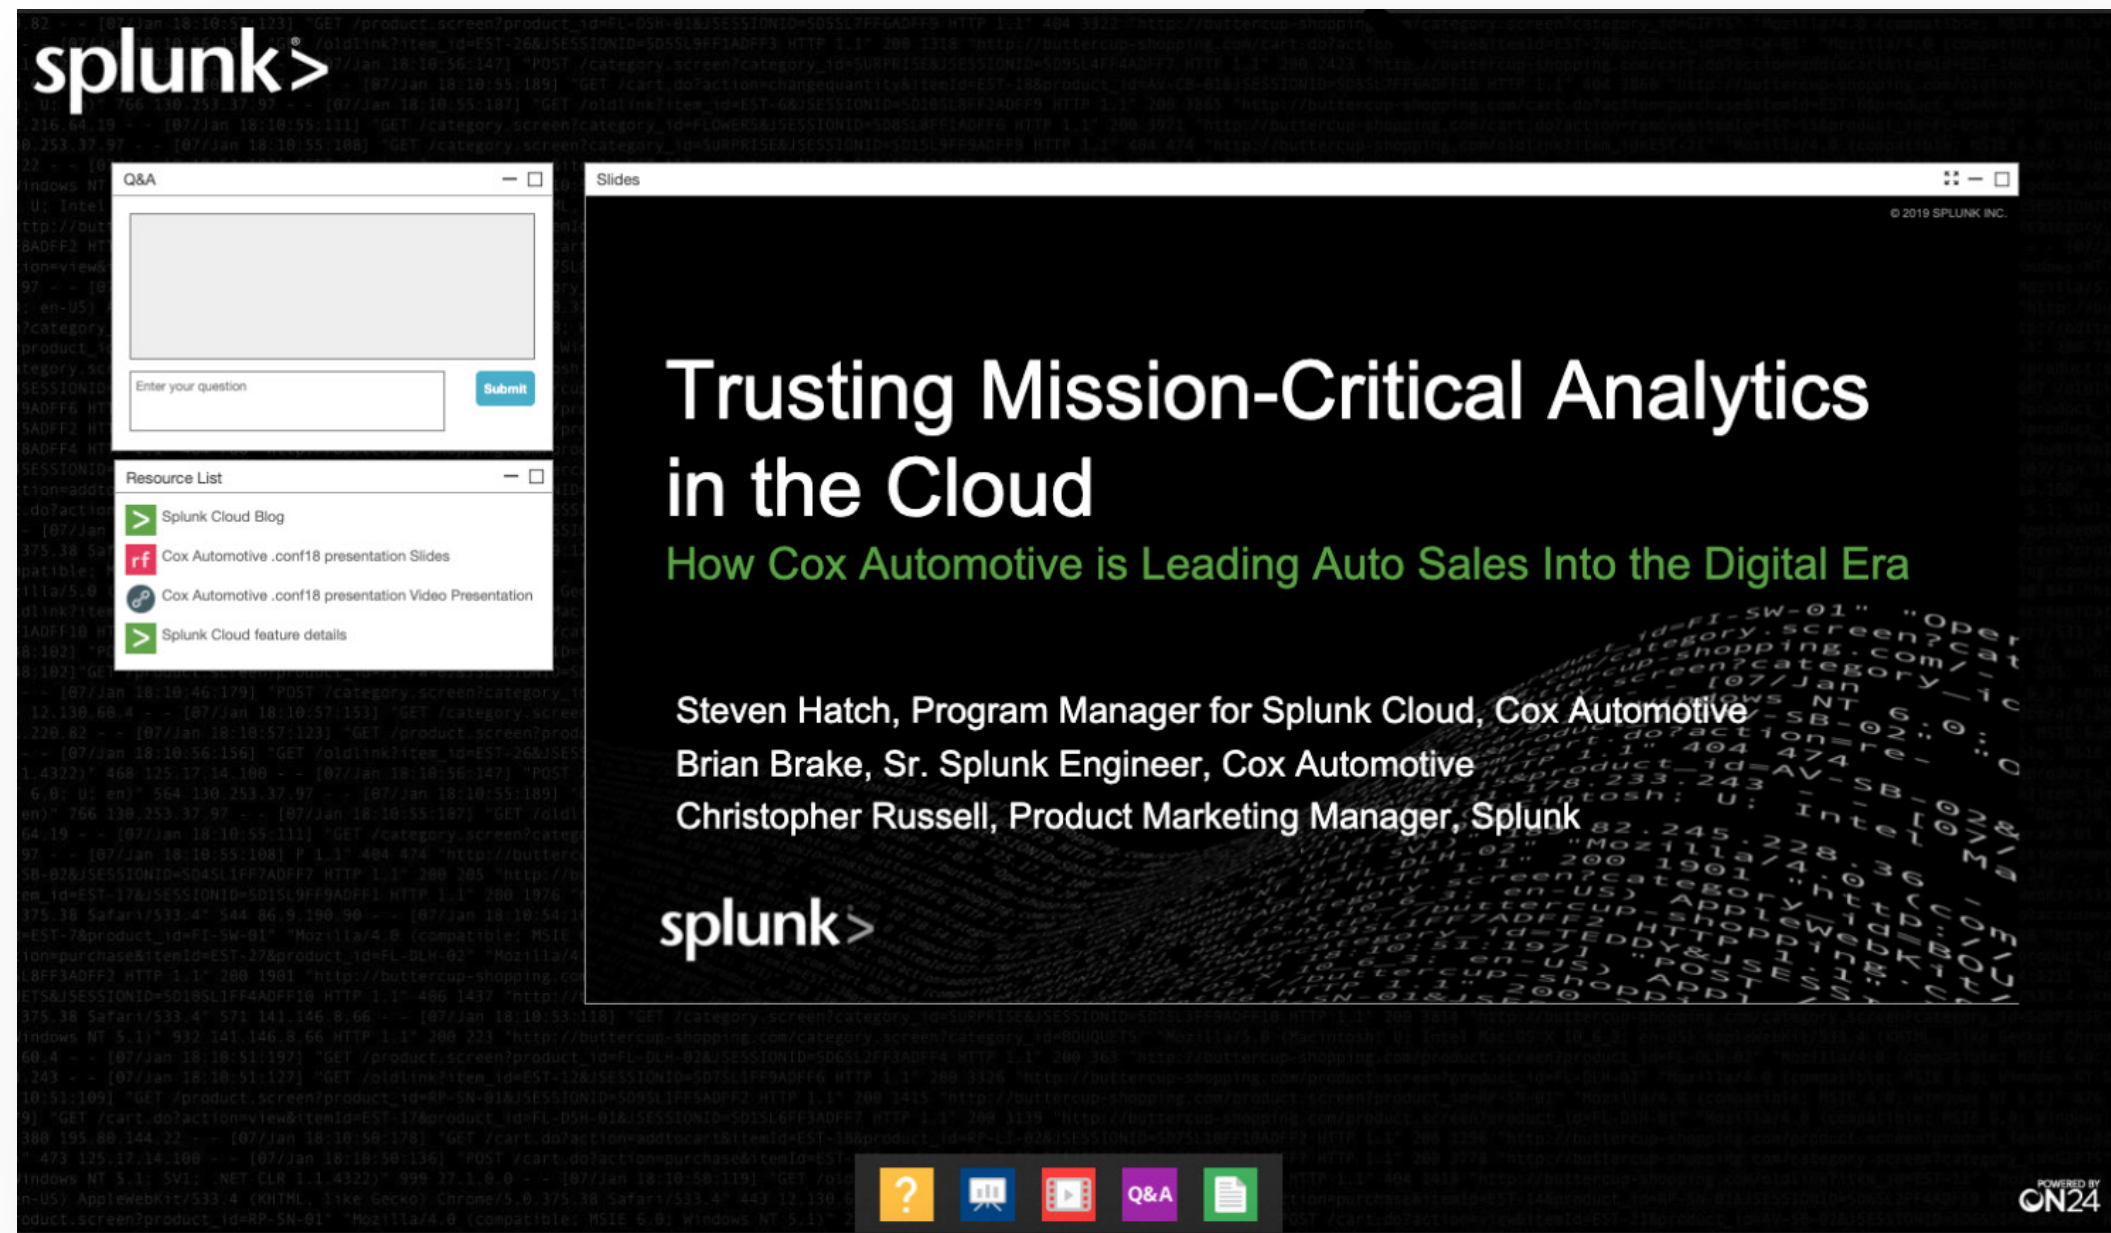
splunk>

Q&A

Enter your question

Submit

Resource List

Splunk Cloud Blog

Cox Automotive .conf18 presentation Slides

Cox Automotive .conf18 presentation Video Presentation

Splunk Cloud feature details

Slides

© 2019 SPLUNK INC.

Trusting Mission-Critical Analytics in the Cloud

How Cox Automotive is Leading Auto Sales Into the Digital Era

Steven Hatch, Program Manager for Splunk Cloud, Cox Automotive
Brian Brake, Sr. Splunk Engineer, Cox Automotive
Christopher Russell, Product Marketing Manager, Splunk

splunk>

Q&A

POWERED BY ON24